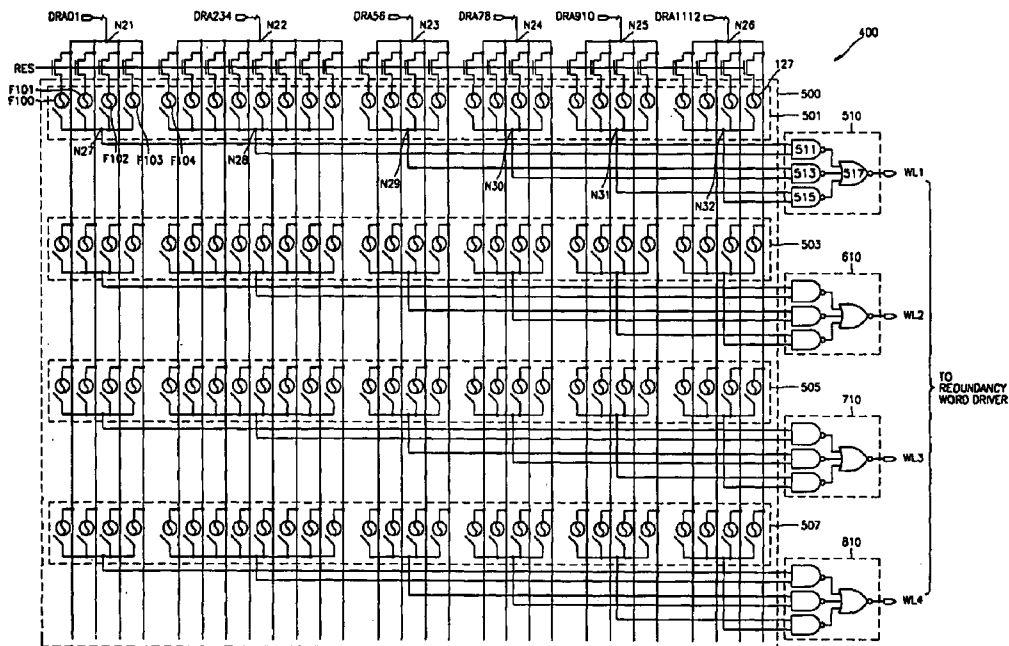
DRA01
N21
DRA234
N22
DRA56
N23
DRA78
N24
DRA910
N25
DRA1112
N26
400
RES
F101
F100
127
500
501
N27
F102
F103
F104
N28
N29
N30
N31
N32
510
511
513
515
517
WL1
503
610
WL2
505
TO REDUNDANCY WORD DRIVER
710
WL3
507
810
WL4